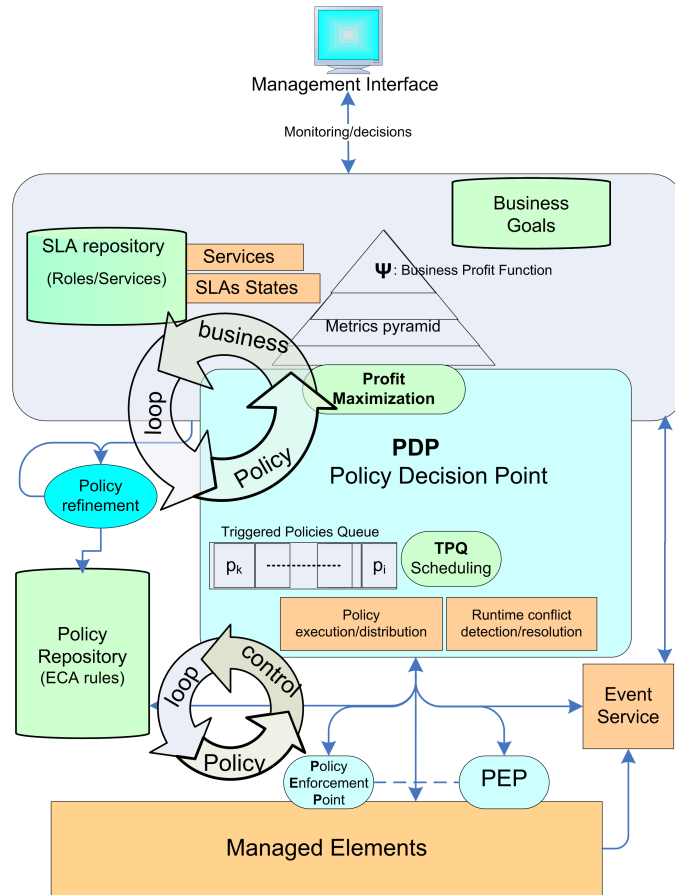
Management Interface

Monitoring/decisions

Business Goals

SLA repository
(Roles/Services)

Services

SLAs States

$\Psi$: Business Profit Function

Metrics pyramid

business

loop

Policy

Profit Maximization

PDP
Policy Decision Point

Policy refinement

Triggered Policies Queue

$p_k$

$p_i$

TPQ Scheduling

Policy Repository
(ECA rules)

Policy execution/distribution

Runtime conflict detection/resolution

control

loop

Policy

Event Service

Policy Enforcement Point

PEP

Managed Elements